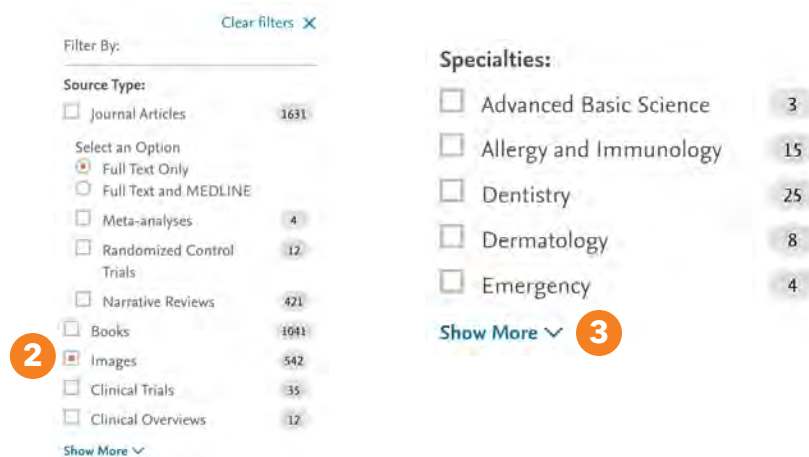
Clear filters ✕

Filter By:

Source Type:

Journal Articles 1631

Select an Option

Full Text Only

Full Text and MEDLINE

Meta-analyses 4

Randomized Control Trials 12

Narrative Reviews 421

Books 1041

2

Images 542

Clinical Trials 35

Clinical Overviews 12

Show More

Specialties:

Advanced Basic Science 3

Allergy and Immunology 15

Dentistry 25

Dermatology 8

Emergency 4

Show More

3